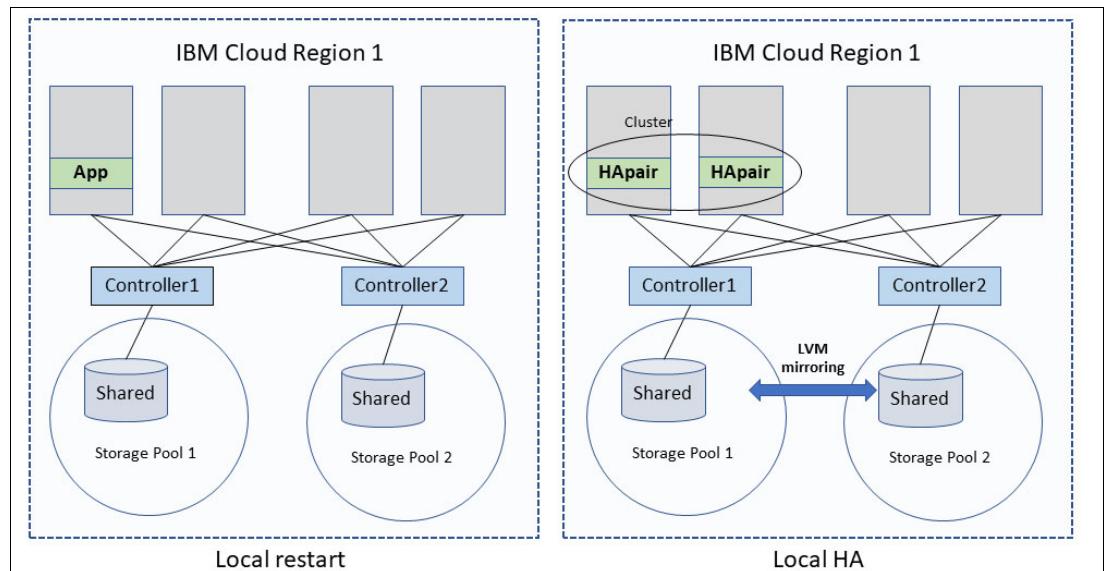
IBM Cloud Region 1

App

Controller1

Controller2

Shared

Storage Pool 1

Shared

Storage Pool 2

Local restart

IBM Cloud Region 1

Cluster

HApair

HApair

Controller1

Controller2

LVM mirroring

Shared

Storage Pool 1

Shared

Storage Pool 2

Local HA